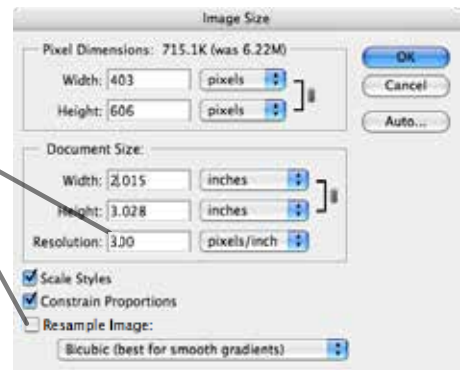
Image Size

Pixel Dimensions: 715.1K (was 6.22M)

Width: 403 pixels

Height: 606 pixels

OK

Cancel

Auto...

Document Size:

Width: 2.015 inches

Height: 3.028 inches

Resolution: 300 pixels/inch

Scale Styles

Constrain Proportions

Resample Image:

Bicubic (best for smooth gradients)